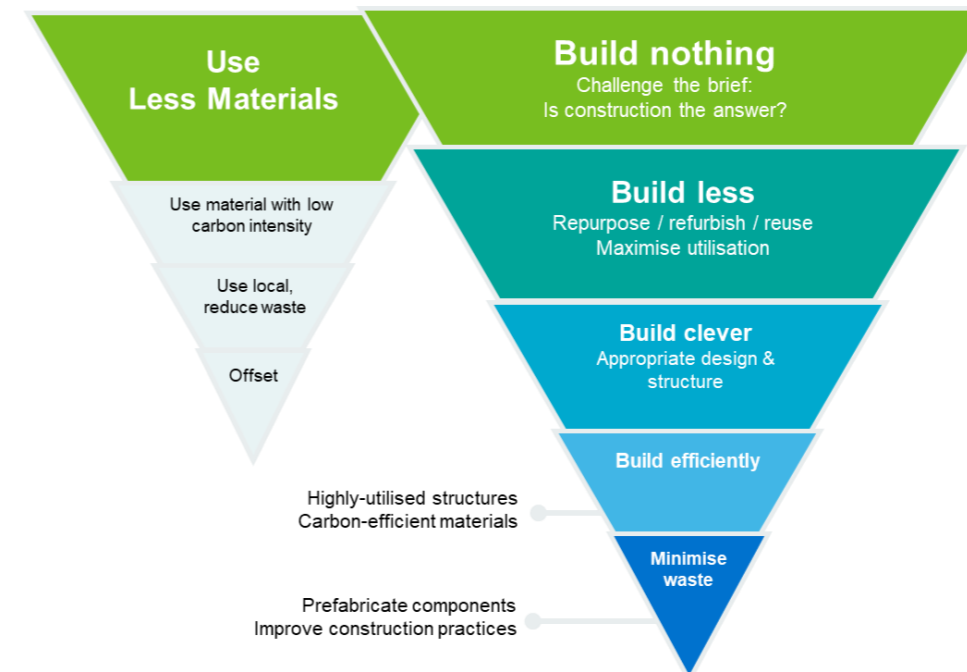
Use
Less Materials

Use material with low carbon intensity

Use local, reduce waste

Offset

Build nothing
Challenge the brief:
Is construction the answer?

Build less
Repurpose / refurbish / reuse
Maximise utilisation

Build clever
Appropriate design & structure

Build efficiently

Highly-utilised structures
Carbon-efficient materials

Minimise waste

Prefabricate components
Improve construction practices